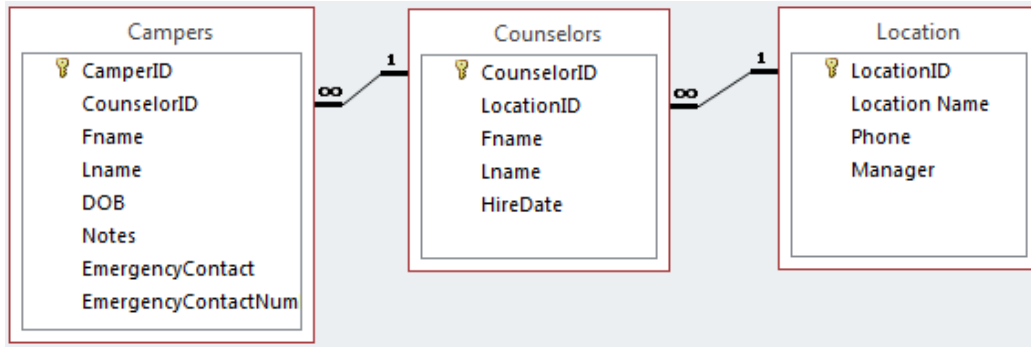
Campers
CamperID
CounselorID
Fname
Lname
DOB
Notes
EmergencyContact
EmergencyContactNum

∞ 1

Counselors
CounselorID
LocationID
Fname
Lname
HireDate

∞ 1

Location
LocationID
Location Name
Phone
Manager